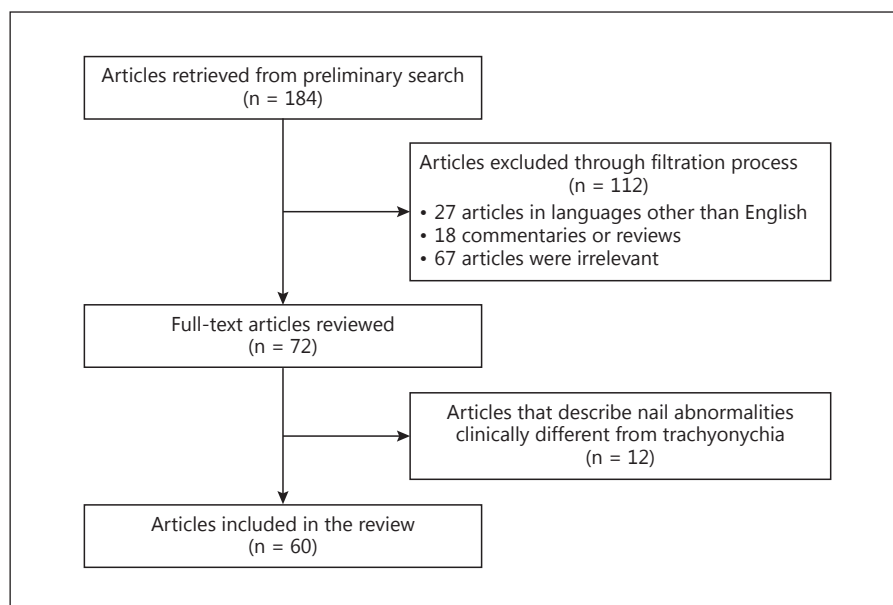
Articles retrieved from preliminary search
(n = 184)

Articles excluded through filtration process
(n = 112)
• 27 articles in languages other than English
• 18 commentaries or reviews
• 67 articles were irrelevant

Full-text articles reviewed
(n = 72)

Articles that describe nail abnormalities clinically different from trachyonychia
(n = 12)

Articles included in the review
(n = 60)